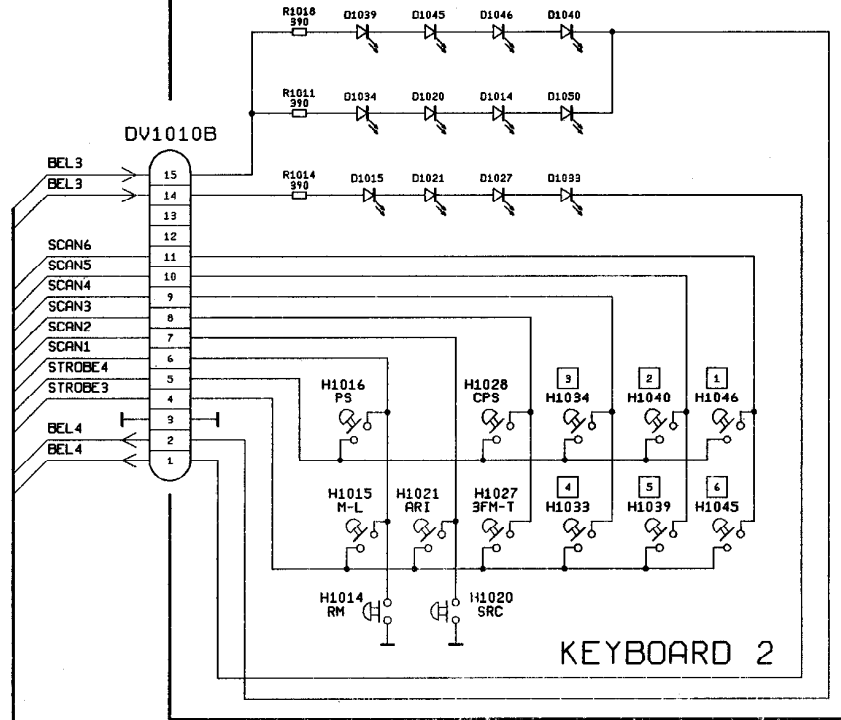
R1018
390
D1039
D1045
D1046
D1040

R1011
390
D1034
D1020
D1014
D1050

DV1010B

R1014
390
D1015
D1021
D1027
D1033

BEL3
BEL3
SCAN6
SCAN5
SCAN4
SCAN3
SCAN2
SCAN1
STROBE4
STROBE3
BEL4
BEL4

15
14
13
12
11
10
9
8
7
6
5
4
3
2
1

H1016
PS
H1028
CPS
3
H1034
2
H1040
1
H1046

H1015
M-L
H1021
ARI
H1027
3FM-T
4
H1033
5
H1039
6
H1045

H1014
RM
H1020
SRC

KEYBOARD 2